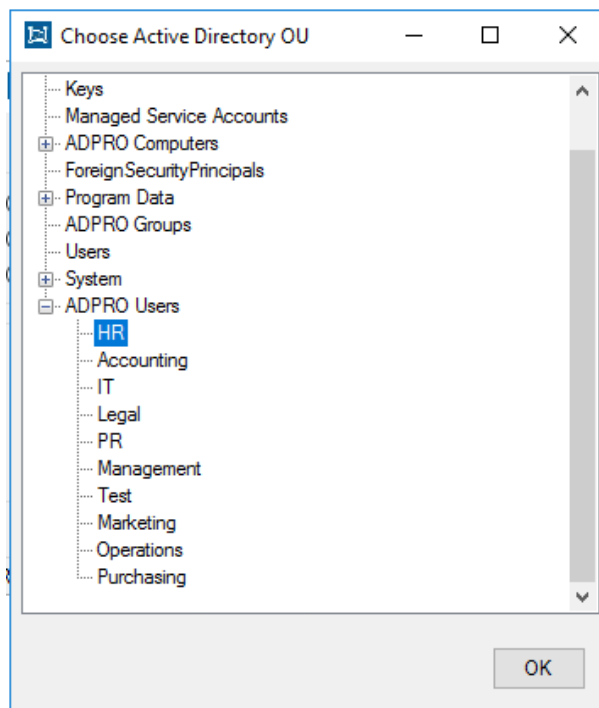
Choose Active Directory OU

Keys
Managed Service Accounts
ADPRO Computers
ForeignSecurityPrincipals
Program Data
ADPRO Groups
Users
System
ADPRO Users
HR
Accounting
IT
Legal
PR
Management
Test
Marketing
Operations
Purchasing

OK